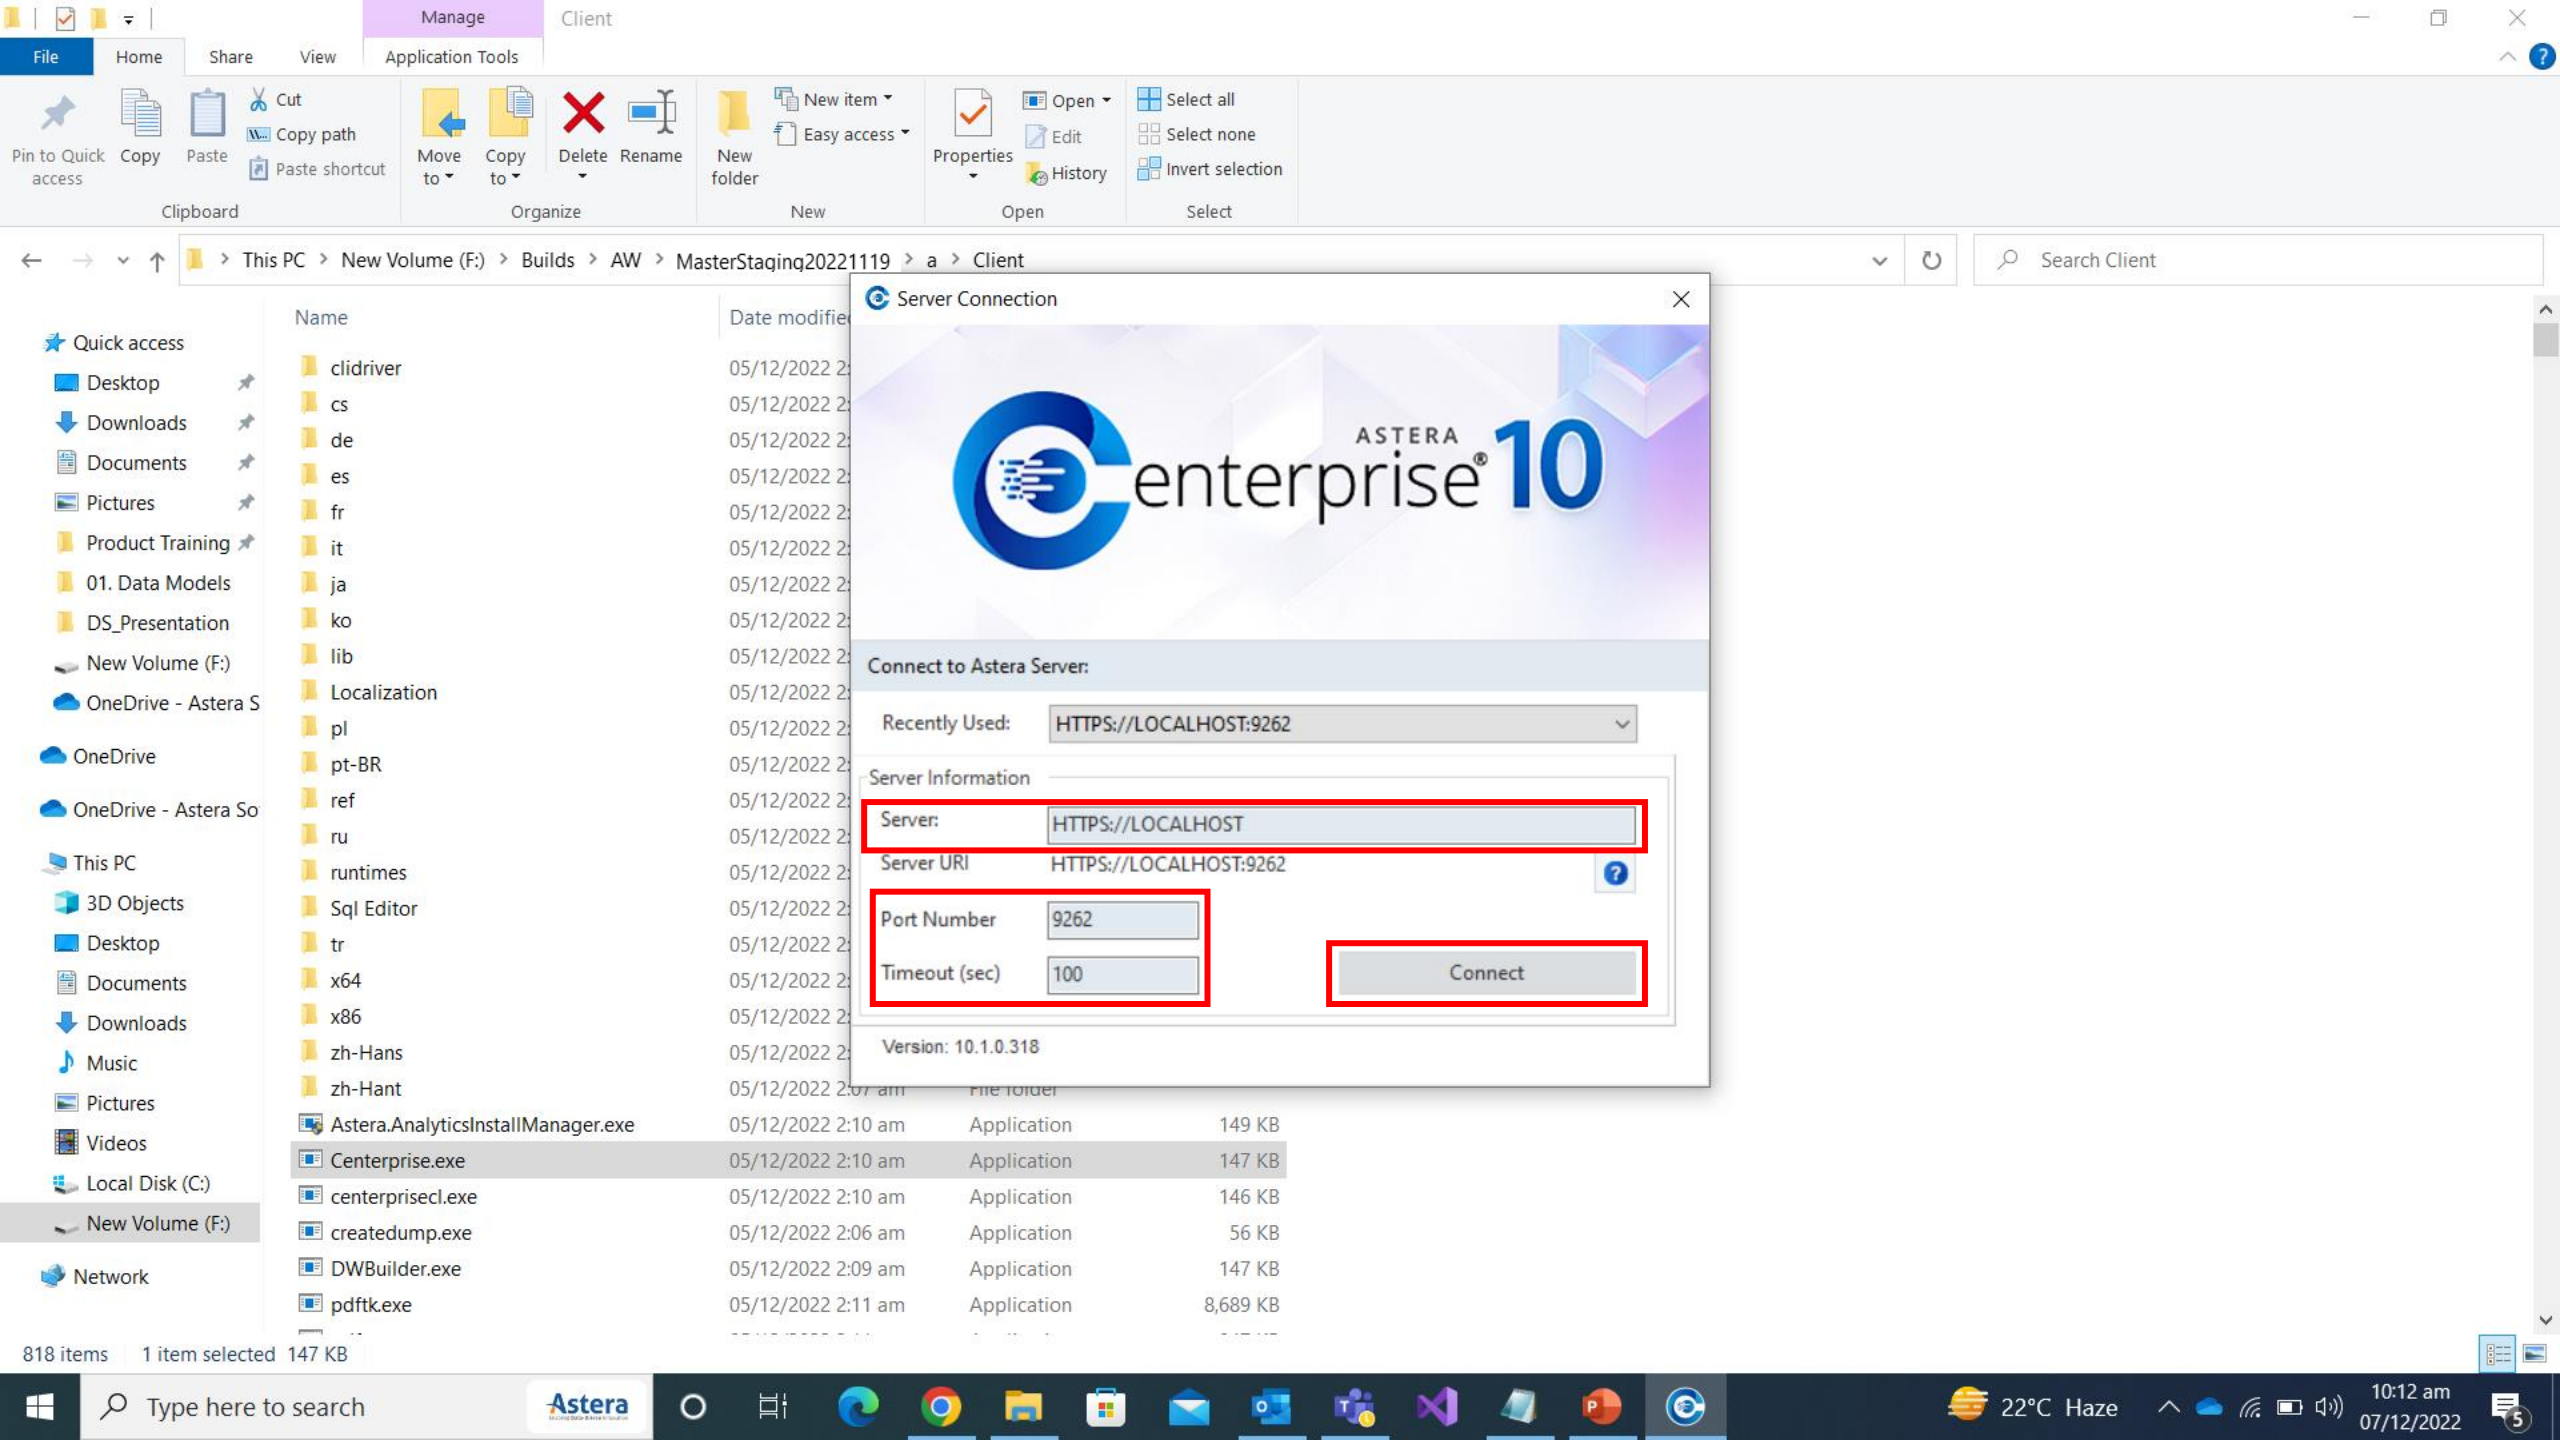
Manage Client

File Home Share View Application Tools

Pin to Quick access Copy Paste Cut Copy path Paste shortcut
Clipboard

Move to Copy to Delete Rename
Organize

New folder New item Easy access
New

Properties Open Edit History
Open

Select all Select none Invert selection
Select

This PC > New Volume (F:) > Builds > AW > MasterStaging20221119 > a > Client

Search Client

Quick access
Desktop
Downloads
Documents
Pictures
Product Training
01. Data Models
DS_Presentation
New Volume (F:)
OneDrive - Astera S
OneDrive
OneDrive - Astera So
This PC
3D Objects
Desktop
Documents
Downloads
Music
Pictures
Videos
Local Disk (C:)
New Volume (F:)
Network

| Name | Date modified | | |
|---|---|---|---|
| clidriver | 05/12/2022 2: | | |
| cs | 05/12/2022 2: | | |
| de | 05/12/2022 2: | | |
| es | 05/12/2022 2: | | |
| fr | 05/12/2022 2: | | |
| it | 05/12/2022 2: | | |
| ja | 05/12/2022 2: | | |
| ko | 05/12/2022 2: | | |
| lib | 05/12/2022 2: | | |
| Localization | 05/12/2022 2: | | |
| pl | 05/12/2022 2: | | |
| pt-BR | 05/12/2022 2: | | |
| ref | 05/12/2022 2: | | |
| ru | 05/12/2022 2: | | |
| runtimes | 05/12/2022 2: | | |
| Sql Editor | 05/12/2022 2: | | |
| tr | 05/12/2022 2: | | |
| x64 | 05/12/2022 2: | | |
| x86 | 05/12/2022 2: | | |
| zh-Hans | 05/12/2022 2: | | |
| zh-Hant | 05/12/2022 2:07 am | File folder | |
| Astera.AnalyticsInstallManager.exe | 05/12/2022 2:10 am | Application | 149 KB |
| Centerprise.exe | 05/12/2022 2:10 am | Application | 147 KB |
| centerprisecl.exe | 05/12/2022 2:10 am | Application | 146 KB |
| createdump.exe | 05/12/2022 2:06 am | Application | 56 KB |
| DWBuilder.exe | 05/12/2022 2:09 am | Application | 147 KB |
| pdftk.exe | 05/12/2022 2:11 am | Application | 8,689 KB |

Server Connection

ASTERA Centerprise® 10

Connect to Astera Server:
Recently Used: HTTPS://LOCALHOST:9262
Server Information
Server: HTTPS://LOCALHOST
Server URI HTTPS://LOCALHOST:9262
Port Number 9262
Timeout (sec) 100
Connect
Version: 10.1.0.318

818 items 1 item selected 147 KB

Type here to search Astera 22°C Haze 10:12 am 07/12/2022